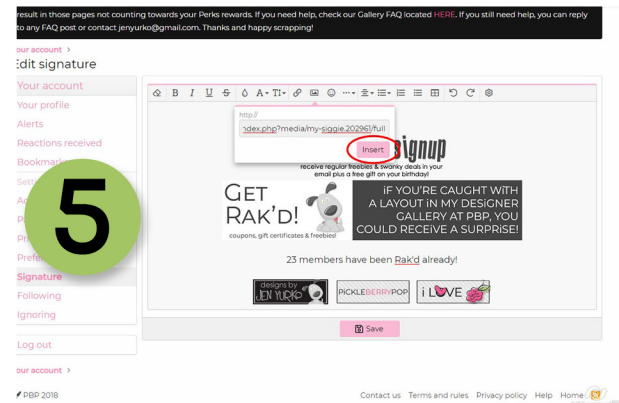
result in those pages not counting towards your Perks rewards. If you need help, check our Gallery FAQ located HERE. If you still need help, you can reply to any FAQ post or contact jenyurko@gmail.com. Thanks and happy scrapping!

our account >

Edit signature

Your account
Your profile
Alerts
Reactions received
Bookmar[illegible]
Sett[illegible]
Ac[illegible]
P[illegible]
Pr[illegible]
Prefe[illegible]
Signature
Following
Ignoring

Log out

our account >

5

http://
ndex.php?media/my-siggie.202961/full
Insert

signup
receive regular freebies & swanky deals in your email plus a free gift on your birthday!

GET RAK'D!
coupons, gift certificates & freebies!

iF YOU'RE CAUGHT WITH A LAYOUT iN MY DESiGNER GALLERY AT PBP, YOU COULD RECEIVE A SURPRISE!

23 members have been Rak'd already!

designs by JEN YURKO
PICKLEBERRYPOP
i LOVE

Save

PBP 2018

Contact us Terms and rules Privacy policy Help Home